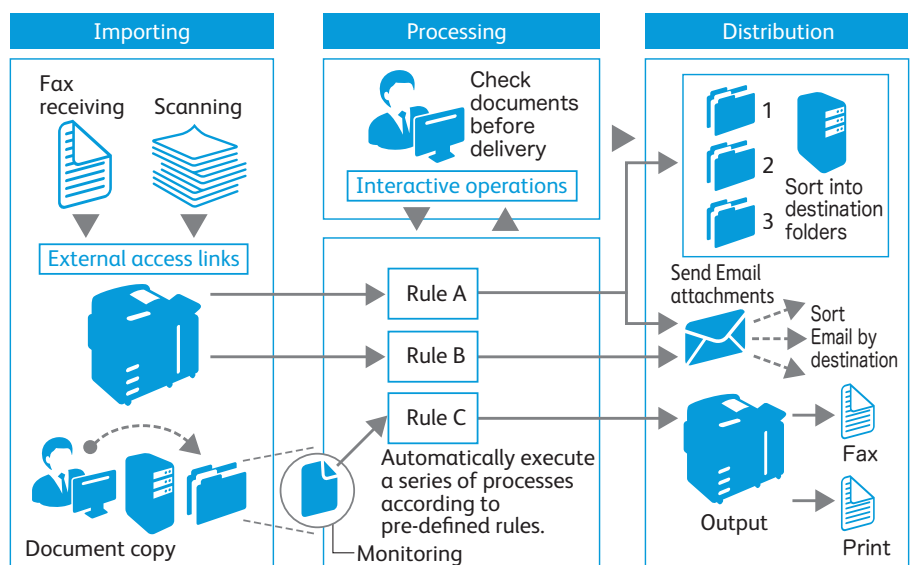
Importing

Fax receiving

Scanning

External access links

Document copy

Processing

Check documents before delivery

Interactive operations

Rule A

Rule B

Rule C

Automatically execute a series of processes according to pre-defined rules.

Monitoring

Distribution

1

2

3

Sort into destination folders

Send Email attachments

Sort Email by destination

Output

Fax

Print